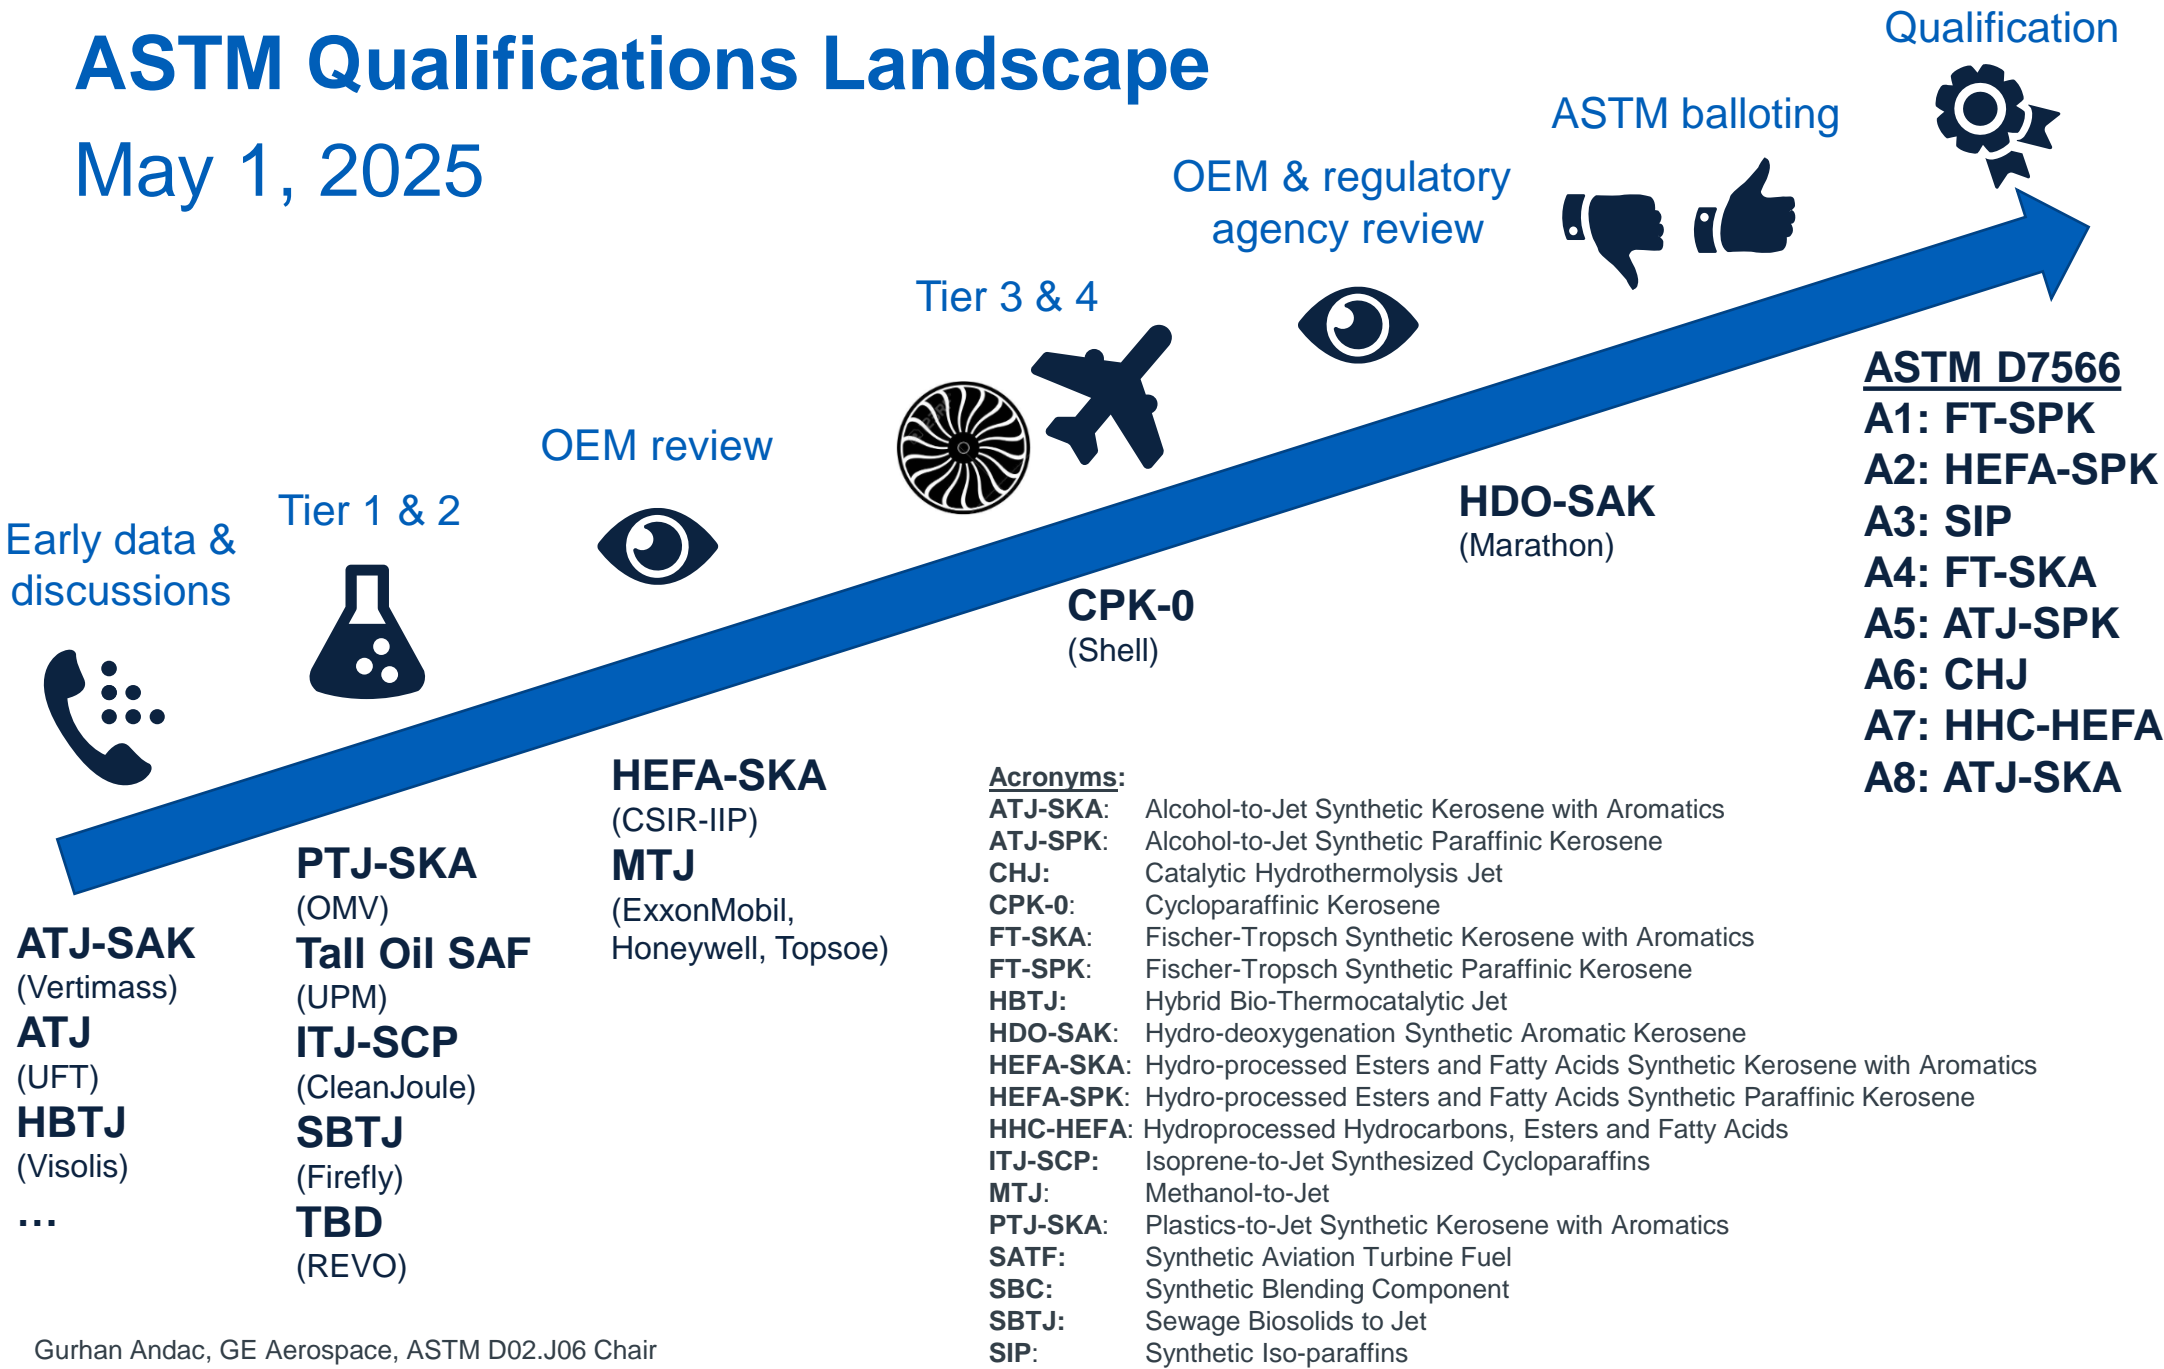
ASTM Qualifications Landscape

May 1, 2025

Qualification

ASTM balloting

OEM & regulatory agency review

Tier 3 & 4

OEM review

Tier 1 & 2

Early data & discussions

ASTM D7566
A1: FT-SPK
A2: HEFA-SPK
A3: SIP
A4: FT-SKA
A5: ATJ-SPK
A6: CHJ
A7: HHC-HEFA
A8: ATJ-SKA

HDO-SAK
(Marathon)

CPK-0
(Shell)

HEFA-SKA
(CSIR-IIP)
MTJ
(ExxonMobil, Honeywell, Topsoe)

PTJ-SKA
(OMV)
Tall Oil SAF
(UPM)
ITJ-SCP
(CleanJoule)
SBTJ
(Firefly)
TBD
(REVO)

ATJ-SAK
(Vertimass)
ATJ
(UFT)
HBTJ
(Visolis)
…

Acronyms:
ATJ-SKA: Alcohol-to-Jet Synthetic Kerosene with Aromatics
ATJ-SPK: Alcohol-to-Jet Synthetic Paraffinic Kerosene
CHJ: Catalytic Hydrothermolysis Jet
CPK-0: Cycloparaffinic Kerosene
FT-SKA: Fischer-Tropsch Synthetic Kerosene with Aromatics
FT-SPK: Fischer-Tropsch Synthetic Paraffinic Kerosene
HBTJ: Hybrid Bio-Thermocatalytic Jet
HDO-SAK: Hydro-deoxygenation Synthetic Aromatic Kerosene
HEFA-SKA: Hydro-processed Esters and Fatty Acids Synthetic Kerosene with Aromatics
HEFA-SPK: Hydro-processed Esters and Fatty Acids Synthetic Paraffinic Kerosene
HHC-HEFA: Hydroprocessed Hydrocarbons, Esters and Fatty Acids
ITJ-SCP: Isoprene-to-Jet Synthesized Cycloparaffins
MTJ: Methanol-to-Jet
PTJ-SKA: Plastics-to-Jet Synthetic Kerosene with Aromatics
SATF: Synthetic Aviation Turbine Fuel
SBC: Synthetic Blending Component
SBTJ: Sewage Biosolids to Jet
SIP: Synthetic Iso-paraffins

Gurhan Andac, GE Aerospace, ASTM D02.J06 Chair